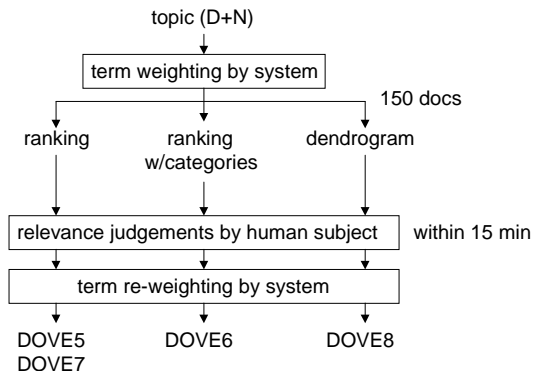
topic (D+N)

term weighting by system

150 docs

ranking

ranking w/categories

dendrogram

relevance judgements by human subject

within 15 min

term re-weighting by system

DOVE5
DOVE7

DOVE6

DOVE8